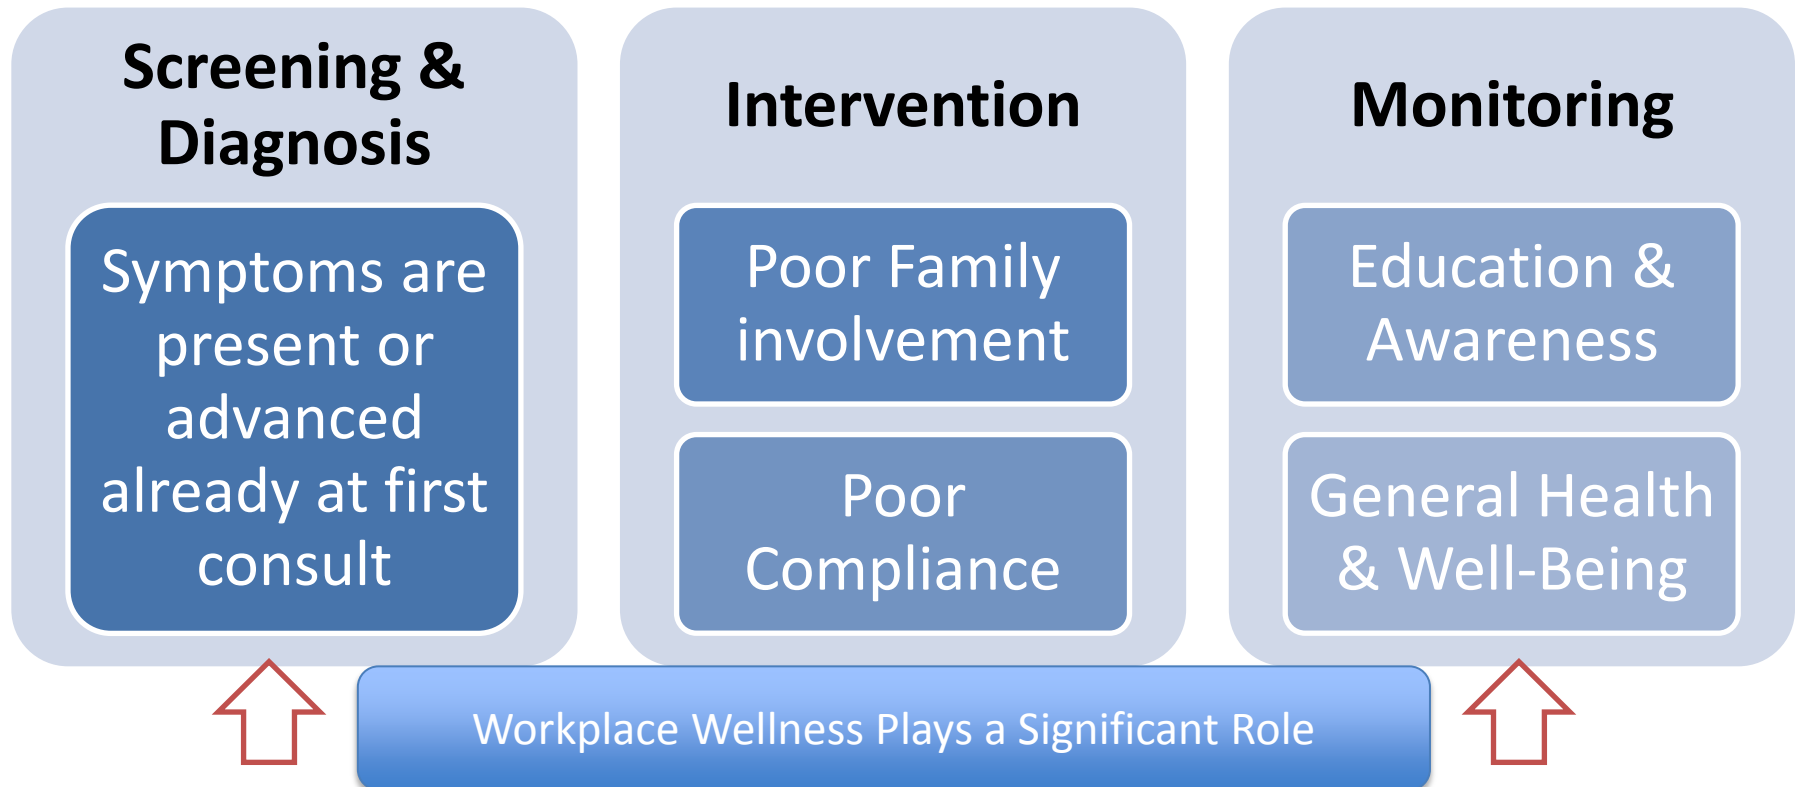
Screening & Diagnosis

Symptoms are present or advanced already at first consult

Intervention

Poor Family involvement

Poor Compliance

Monitoring

Education & Awareness

General Health & Well-Being

Workplace Wellness Plays a Significant Role